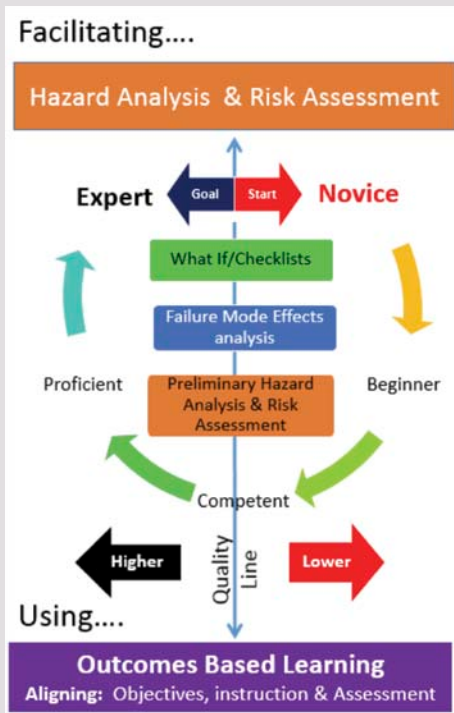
Facilitating….

Hazard Analysis & Risk Assessment

Expert

Goal

Start

Novice

What If/Checklists

Failure Mode Effects analysis

Proficient

Preliminary Hazard Analysis & Risk Assessment

Beginner

Competent

Higher

Quality Line

Lower

Using….

Outcomes Based Learning

Aligning: Objectives, instruction & Assessment